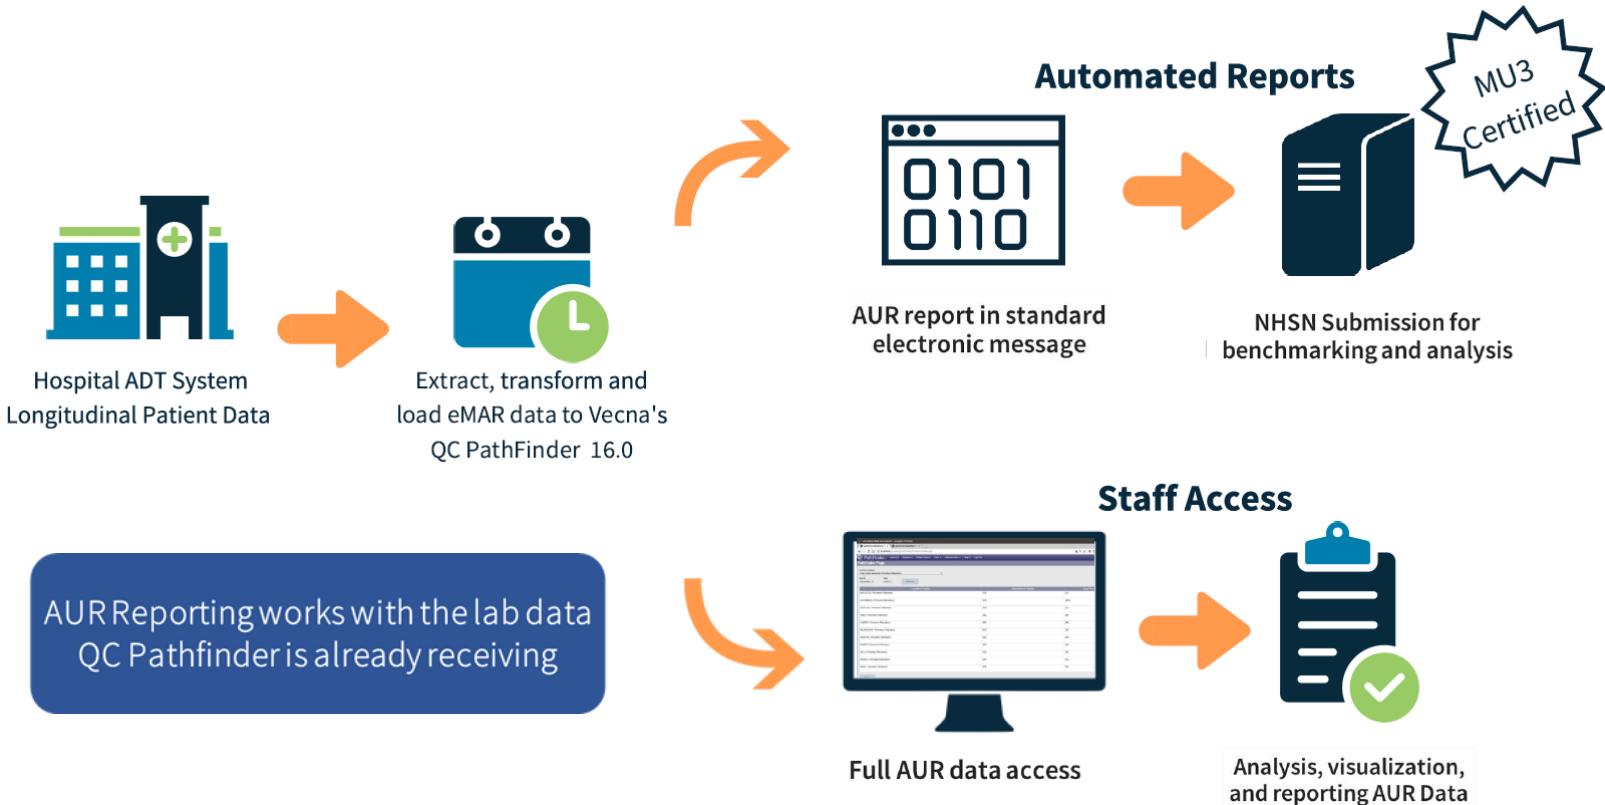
Automated Reports

MU3 Certified

0101
0110

Hospital ADT System Longitudinal Patient Data

Extract, transform and load eMAR data to Vecna's QC PathFinder 16.0

AUR report in standard electronic message

NHSN Submission for benchmarking and analysis

Staff Access

AUR Reporting works with the lab data QC Pathfinder is already receiving

Full AUR data access

Analysis, visualization, and reporting AUR Data